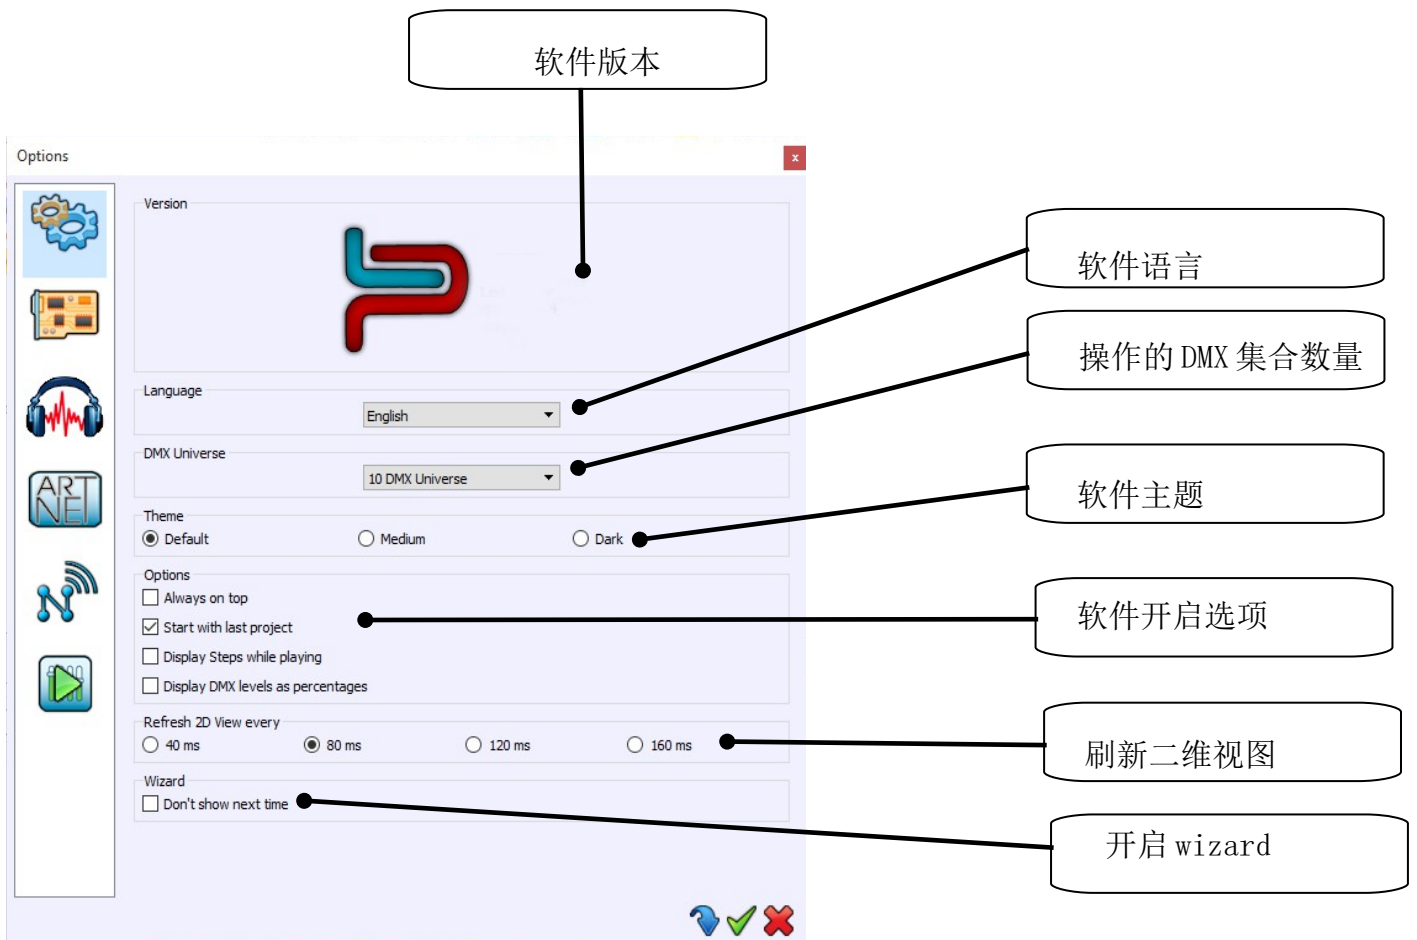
软件版本

Options

Version

Language
English

DMX Universe
10 DMX Universe

Theme
Default Medium Dark

Options
Always on top
Start with last project
Display Steps while playing
Display DMX levels as percentages

Refresh 2D View every
40 ms 80 ms 120 ms 160 ms

Wizard
Don't show next time

ART NET

软件语言

操作的 DMX 集合数量

软件主题

软件开启选项

刷新二维视图

开启 wizard